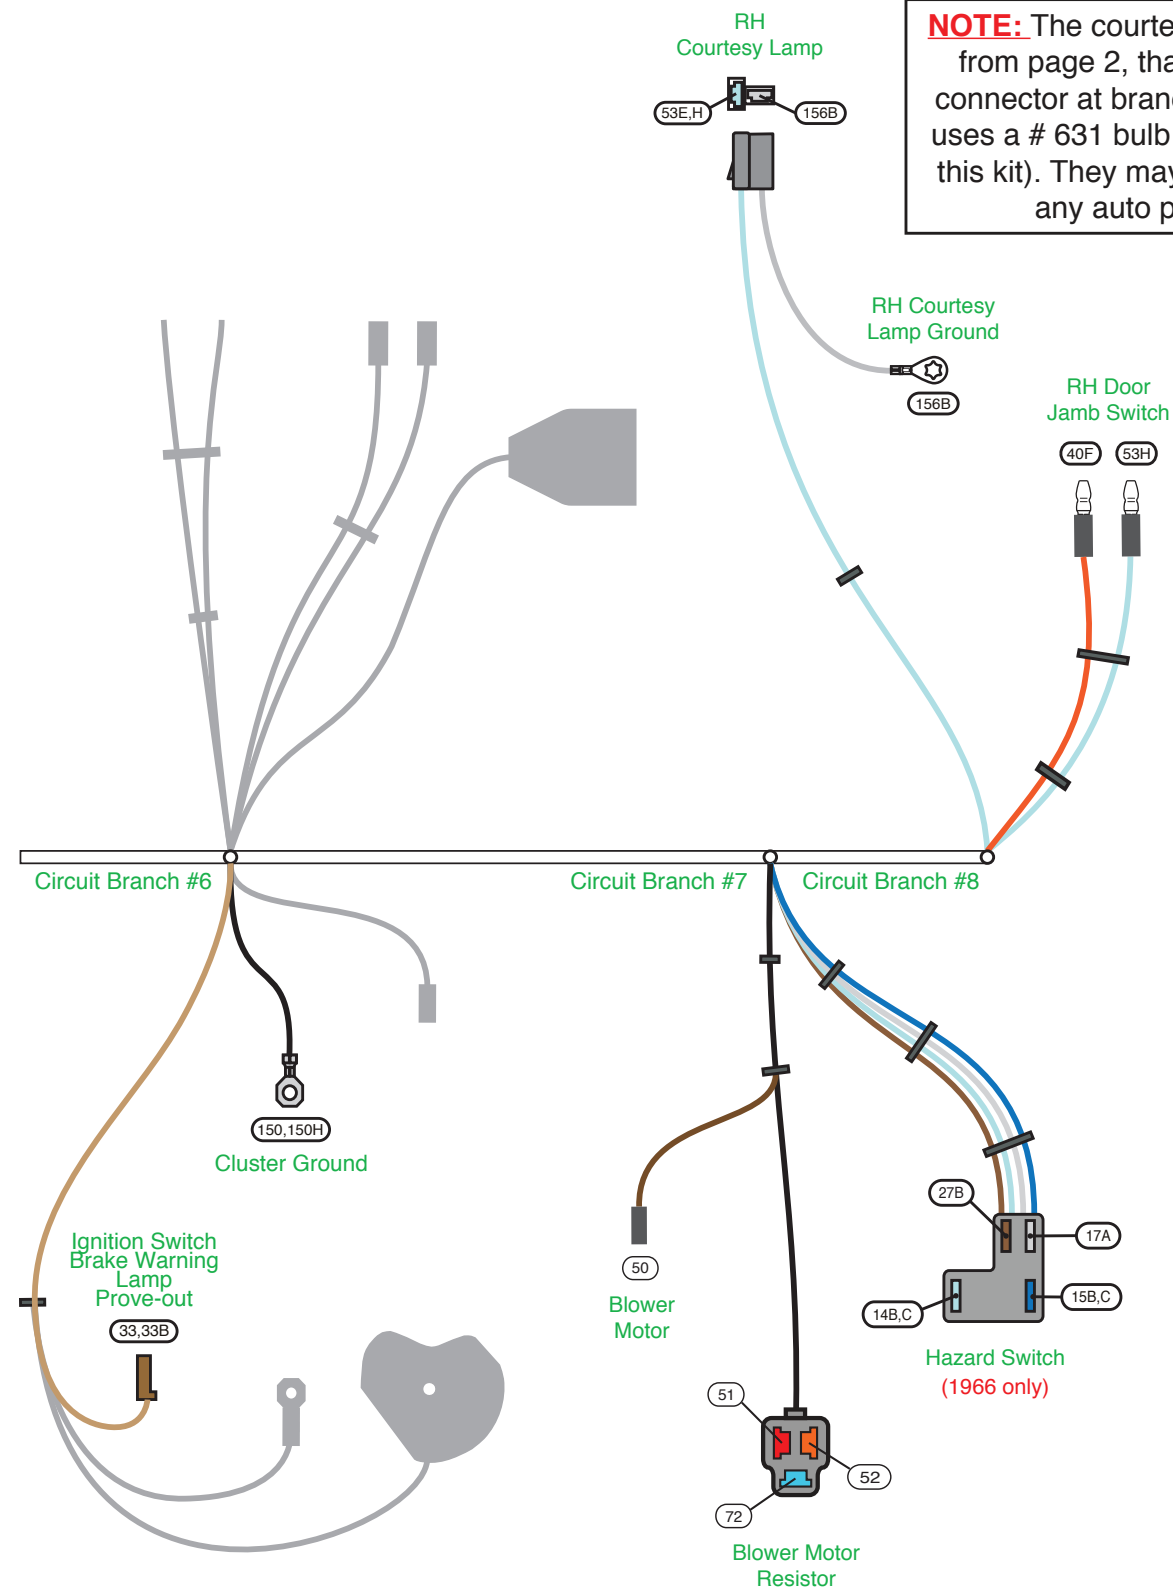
RH
Courtesy Lamp

53E,H

156B

NOTE: The courte
from page 2, tha
connector at bran
uses a # 631 bulb
this kit). They may
any auto p

RH Courtesy
Lamp Ground

156B

RH Door
Jamb Switch

40F

53H

Circuit Branch #6

Circuit Branch #7

Circuit Branch #8

150,150H

Cluster Ground

Ignition Switch
Brake Warning
Lamp
Prove-out

33,33B

50

Blower
Motor

27B

17A

14B,C

15B,C

Hazard Switch
(1966 only)

51

52

72

Blower Motor
Resistor